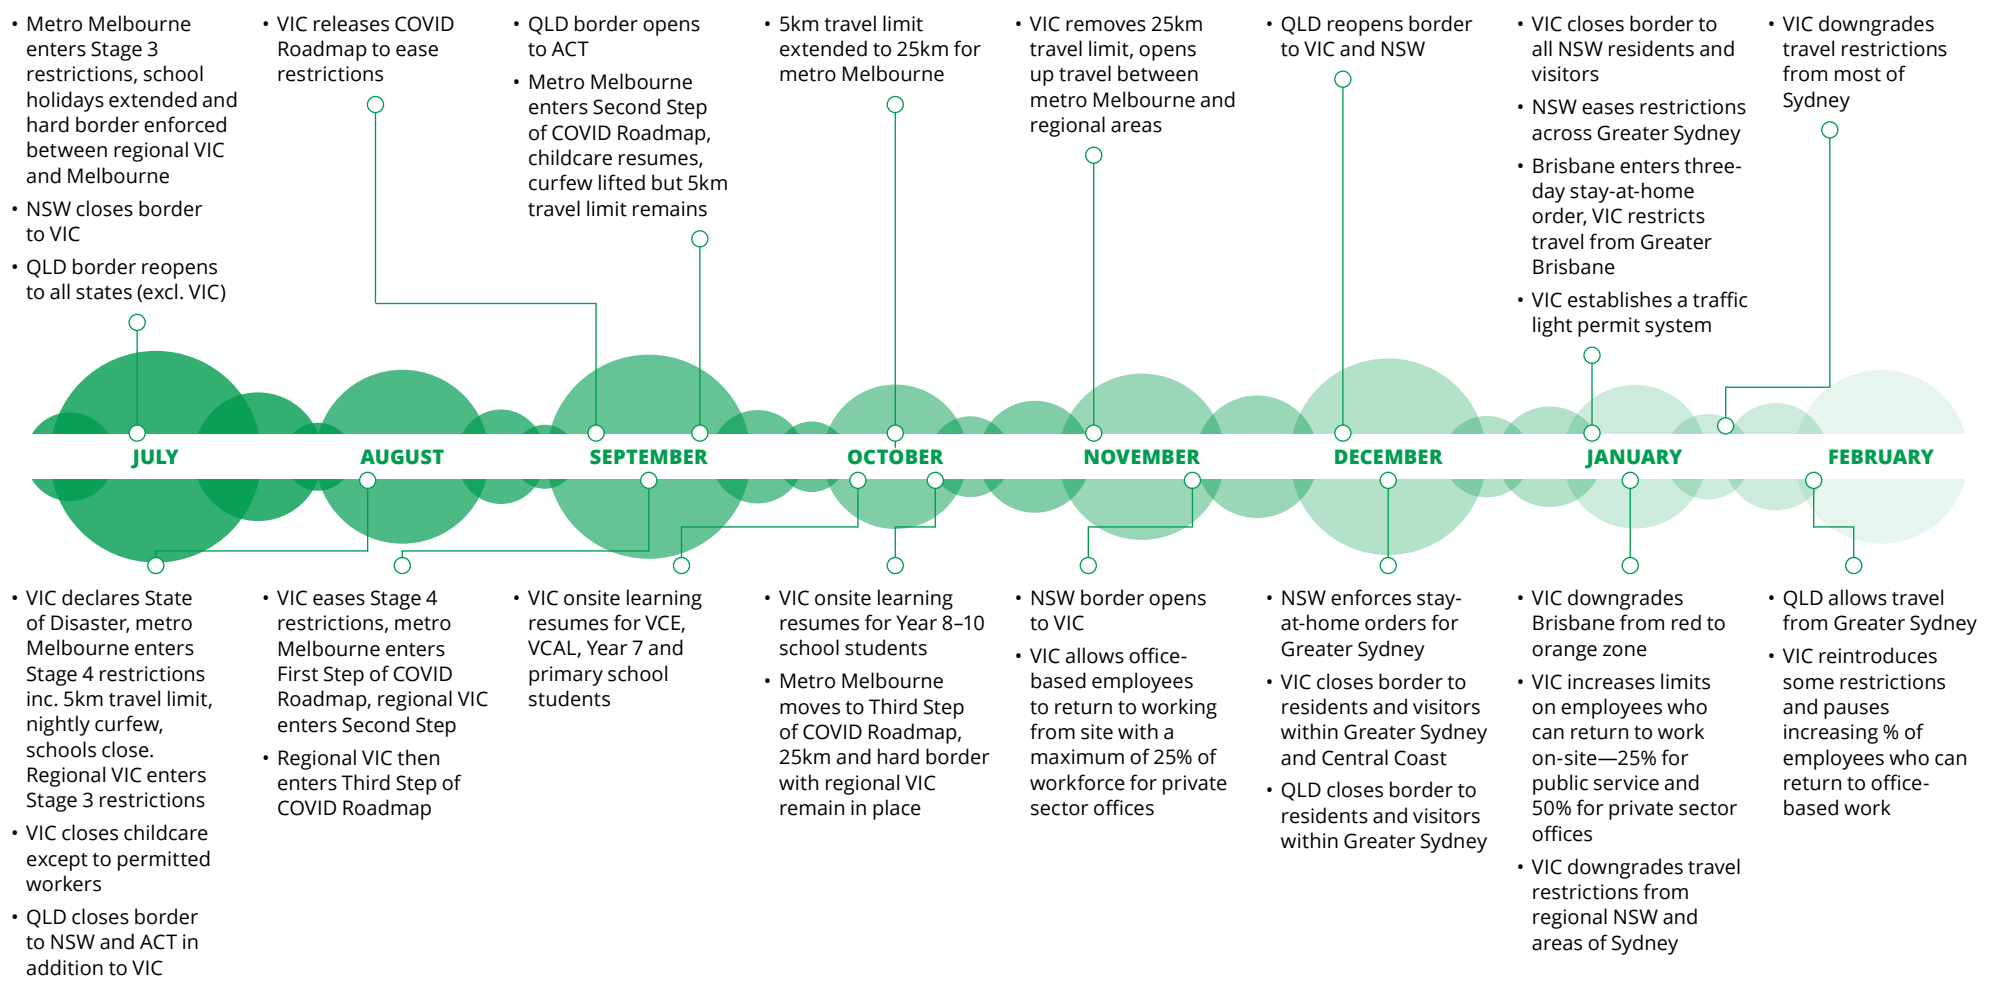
• Metro Melbourne enters Stage 3 restrictions, school holidays extended and hard border enforced between regional VIC and Melbourne
• NSW closes border to VIC
• QLD border reopens to all states (excl. VIC)

• VIC releases COVID Roadmap to ease restrictions

• QLD border opens to ACT
• Metro Melbourne enters Second Step of COVID Roadmap, childcare resumes, curfew lifted but 5km travel limit remains

• 5km travel limit extended to 25km for metro Melbourne

• VIC removes 25km travel limit, opens up travel between metro Melbourne and regional areas

• QLD reopens border to VIC and NSW

• VIC closes border to all NSW residents and visitors
• NSW eases restrictions across Greater Sydney
• Brisbane enters three-day stay-at-home order, VIC restricts travel from Greater Brisbane
• VIC establishes a traffic light permit system

• VIC downgrades travel restrictions from most of Sydney

JULY AUGUST SEPTEMBER OCTOBER NOVEMBER DECEMBER JANUARY FEBRUARY

• VIC declares State of Disaster, metro Melbourne enters Stage 4 restrictions inc. 5km travel limit, nightly curfew, schools close. Regional VIC enters Stage 3 restrictions
• VIC closes childcare except to permitted workers
• QLD closes border to NSW and ACT in addition to VIC

• VIC eases Stage 4 restrictions, metro Melbourne enters First Step of COVID Roadmap, regional VIC enters Second Step
• Regional VIC then enters Third Step of COVID Roadmap

• VIC onsite learning resumes for VCE, VCAL, Year 7 and primary school students

• VIC onsite learning resumes for Year 8–10 school students
• Metro Melbourne moves to Third Step of COVID Roadmap, 25km and hard border with regional VIC remain in place

• NSW border opens to VIC
• VIC allows office-based employees to return to working from site with a maximum of 25% of workforce for private sector offices

• NSW enforces stay-at-home orders for Greater Sydney
• VIC closes border to residents and visitors within Greater Sydney and Central Coast
• QLD closes border to residents and visitors within Greater Sydney

• VIC downgrades Brisbane from red to orange zone
• VIC increases limits on employees who can return to work on-site—25% for public service and 50% for private sector offices
• VIC downgrades travel restrictions from regional NSW and areas of Sydney

• QLD allows travel from Greater Sydney
• VIC reintroduces some restrictions and pauses increasing % of employees who can return to office-based work